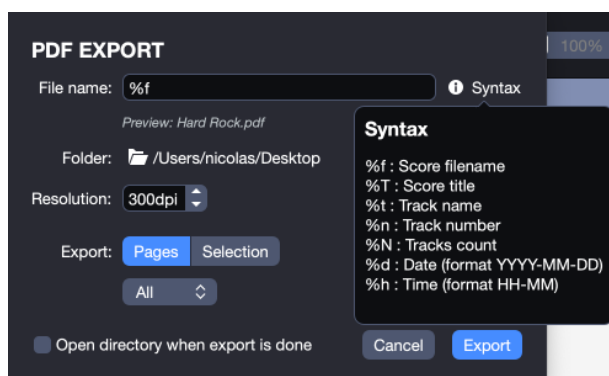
PDF EXPORT

100%

File name: %f

Syntax

Preview: Hard Rock.pdf

Syntax

%f : Score filename
%T : Score title
%t : Track name
%n : Track number
%N : Tracks count
%d : Date (format YYYY-MM-DD)
%h : Time (format HH-MM)

Folder: /Users/nicolas/Desktop

Resolution: 300dpi

Export: Pages Selection

All

Open directory when export is done

Cancel

Export